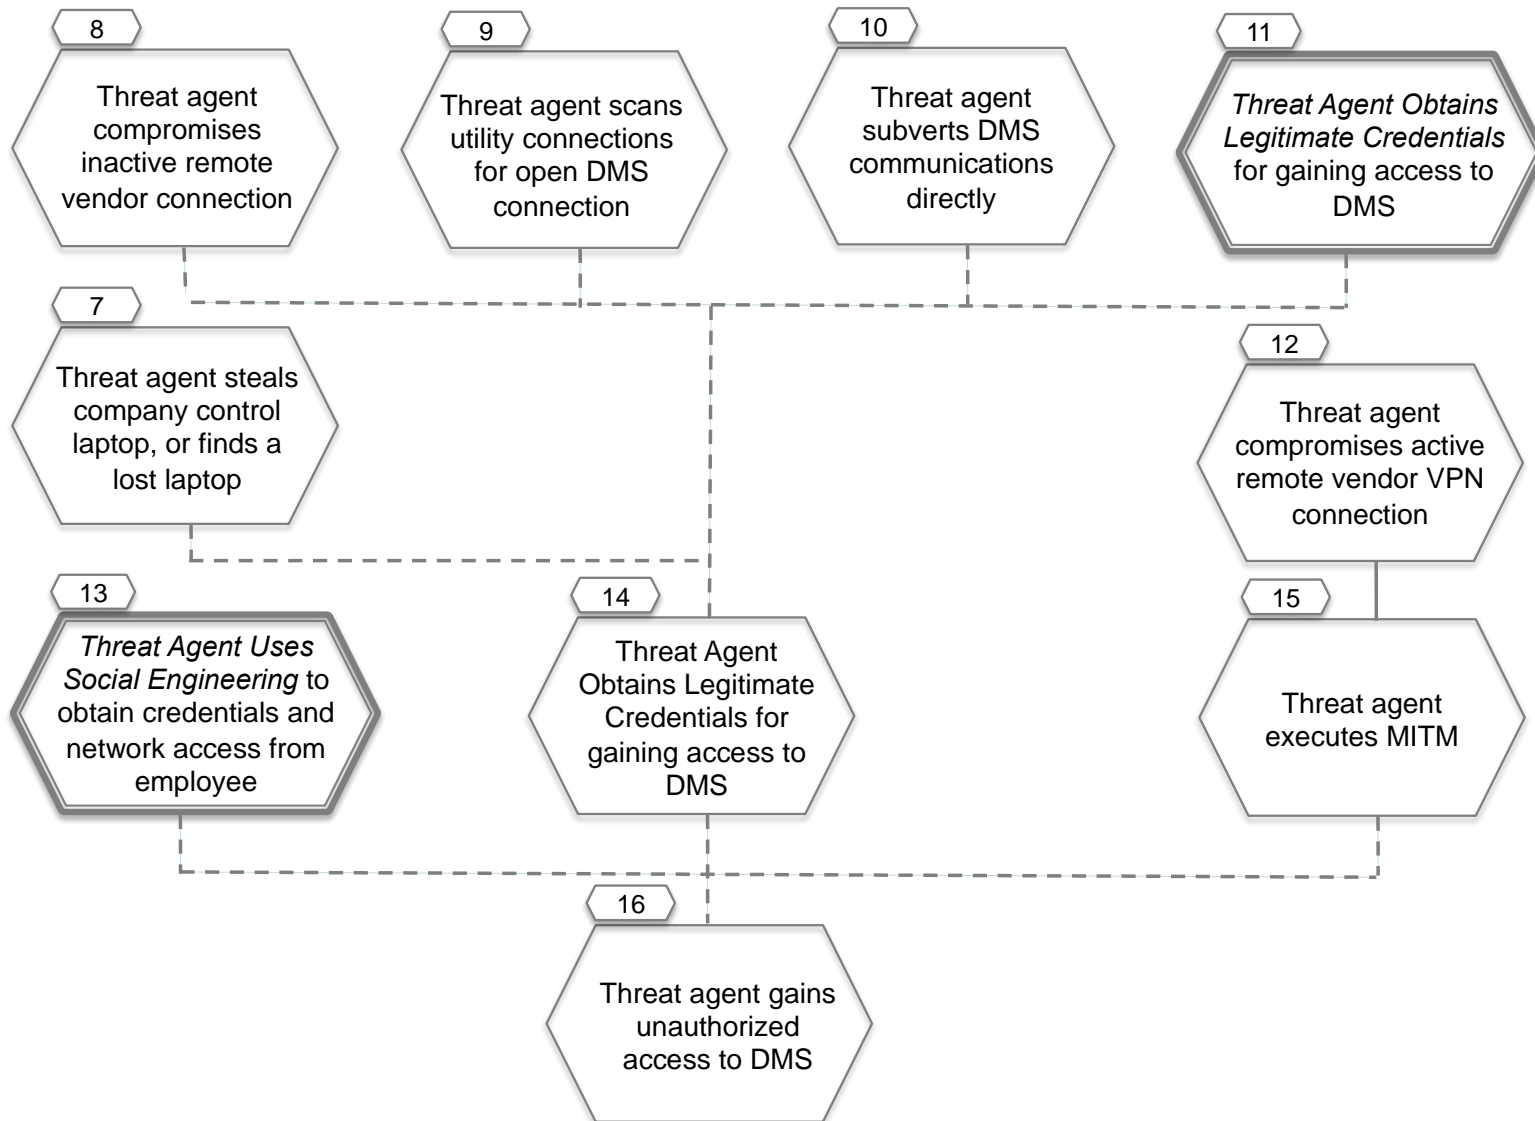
8

Threat agent compromises inactive remote vendor connection

9

Threat agent scans utility connections for open DMS connection

10

Threat agent subverts DMS communications directly

11

*Threat Agent Obtains Legitimate Credentials* for gaining access to DMS

7

Threat agent steals company control laptop, or finds a lost laptop

12

Threat agent compromises active remote vendor VPN connection

13

*Threat Agent Uses Social Engineering* to obtain credentials and network access from employee

14

Threat Agent Obtains Legitimate Credentials for gaining access to DMS

15

Threat agent executes MITM

16

Threat agent gains unauthorized access to DMS